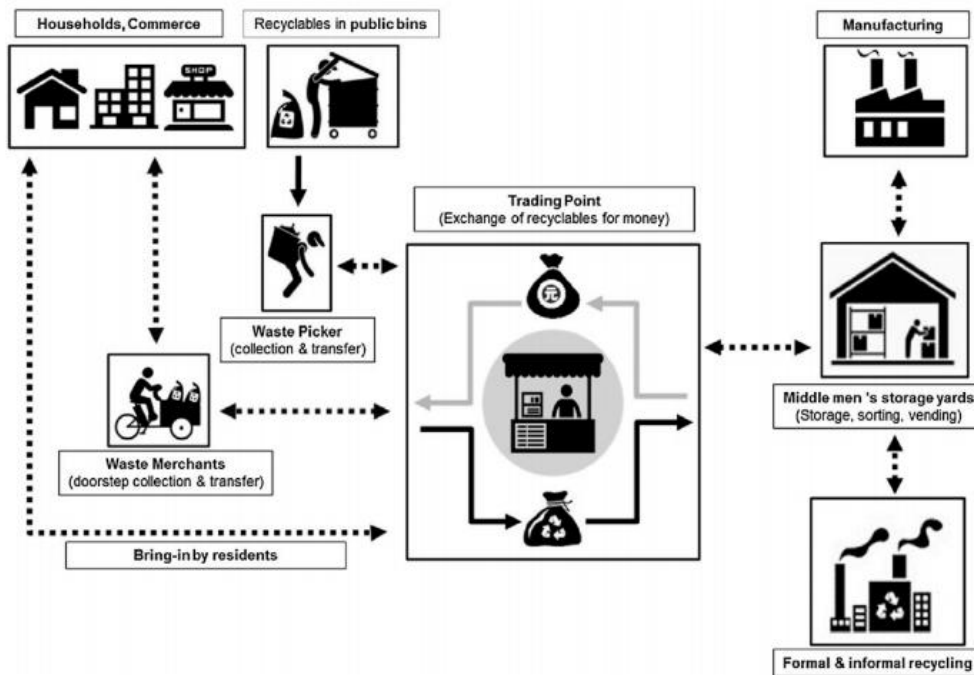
Households, Commerce

SHOP

Recyclables in public bins

Manufacturing

Trading Point
(Exchange of recyclables for money)

元

Waste Picker
(collection & transfer)

Waste Merchants
(doorstep collection & transfer)

Middle men 's storage yards
(Storage, sorting, vending)

Bring-in by residents

Formal & informal recycling